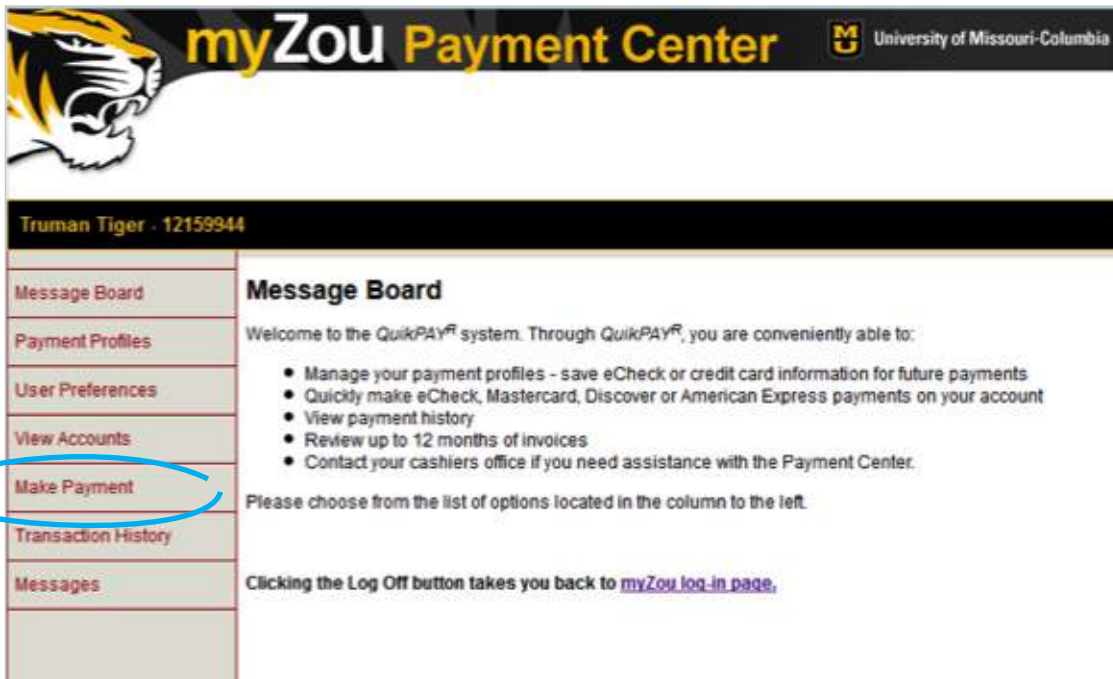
myZou Payment Center

University of Missouri-Columbia

Truman Tiger - 12159944

Message Board

Payment Profiles

User Preferences

View Accounts

Make Payment

Transaction History

Messages

Message Board

Welcome to the QuikPAY$^R$ system. Through QuikPAY$^R$, you are conveniently able to:

- Manage your payment profiles - save eCheck or credit card information for future payments
- Quickly make eCheck, Mastercard, Discover or American Express payments on your account
- View payment history
- Review up to 12 months of invoices
- Contact your cashiers office if you need assistance with the Payment Center.

Please choose from the list of options located in the column to the left.

Clicking the Log Off button takes you back to myZou log-in page.